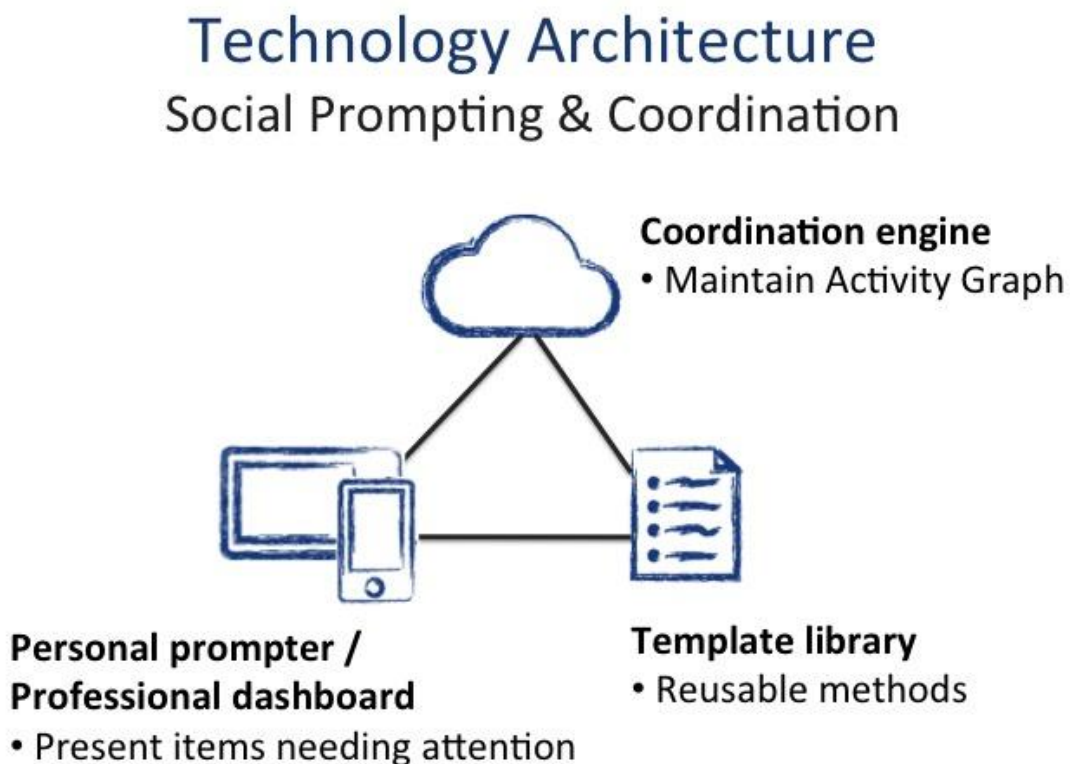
Technology Architecture
Social Prompting & Coordination

Coordination engine
• Maintain Activity Graph

Personal prompter / Professional dashboard
• Present items needing attention

Template library
• Reusable methods